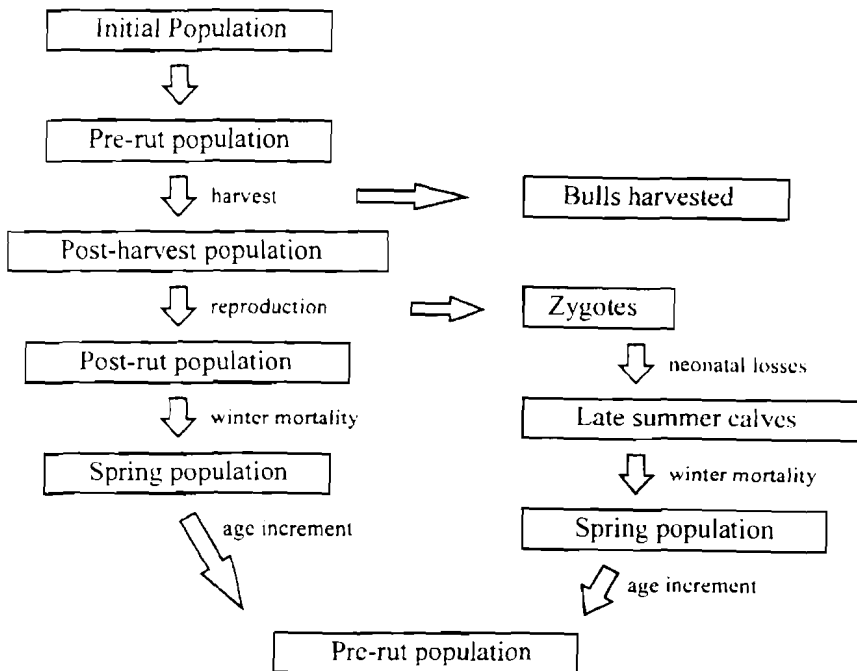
Initial Population

Pre-rut population

harvest

Bulls harvested

Post-harvest population

reproduction

Zygotes

Post-rut population

neonatal losses

winter mortality

Late summer calves

Spring population

winter mortality

age increment

Spring population

age increment

Pre-rut population